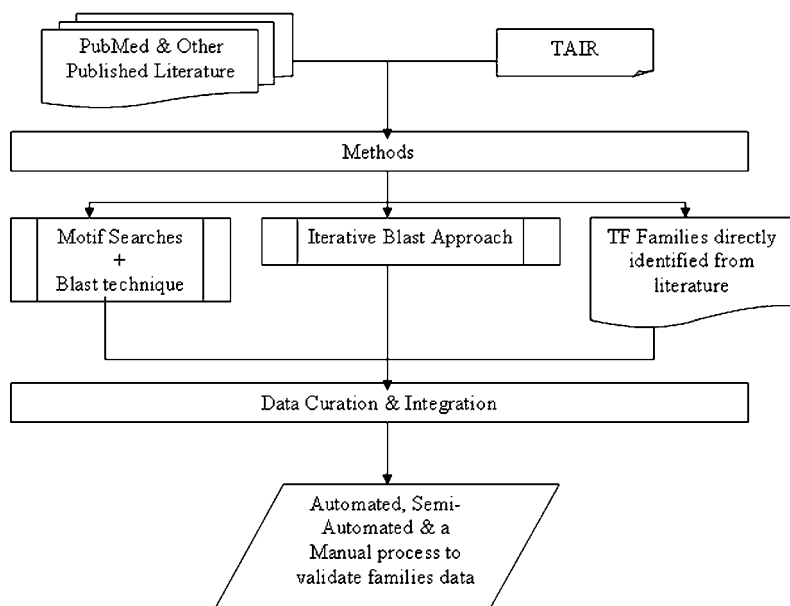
PubMed & Other Published Literature

TAIR

Methods

Motif Searches + Blast technique

Iterative Blast Approach

TF Families directly identified from literature

Data Curation & Integration

Automated, Semi-Automated & a Manual process to validate families data